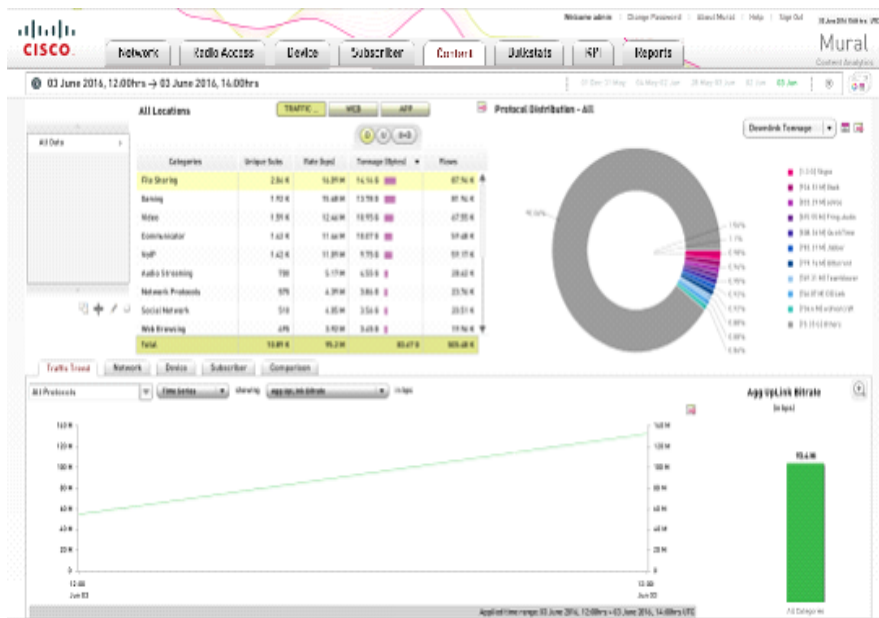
CISCO

Network | Radio Access | Device | Subscriber | Content | Bulkstats | KPI | Reports

Welcome admin | Change Password | About Mural | Help | Sign Out

Mural
Content Analytics

03 June 2016, 12.00hrs → 03 June 2016, 16.00hrs

All Locations

TRAFFIC | WEB | APP

All Data

| Categories | Unique Subs | Rate (bps) | Tonnage (Bytes) | Flows |
|---|---|---|---|---|
| File Sharing | 2.04 K | 14.09 M | 14.14 G | 87.94 K |
| Gaming | 1.92 K | 15.68 M | 13.59 G | 81.94 K |
| Video | 1.59 K | 12.46 M | 10.95 G | 67.55 K |
| Communicator | 1.43 K | 11.66 M | 10.07 G | 59.48 K |
| VoIP | 1.42 K | 11.89 M | 9.75 G | 59.17 K |
| Audio Streaming | 700 | 5.17 M | 4.55 G | 28.63 K |
| Network Protocols | 575 | 4.39 M | 3.86 G | 23.76 K |
| Social Network | 510 | 4.05 M | 3.56 G | 20.51 K |
| Web Browsing | 495 | 3.92 M | 3.45 G | 19.94 K |
| Total | 10.89 K | 95.3 M | 83.47 G | 505.48 K |

Protocol Distribution - All

Downlink Tonnage

Traffic Trend | Network | Device | Subscriber | Comparison

All Protocols | Time Series | showing | Agg UpLink Bitrate | in bps

140 M
120 M
100 M
80 M
60 M
40 M
20 M
0

12:00
Jun 03

Agg UpLink Bitrate
(in bps)

All Categories

Applied time range: 03 June 2016, 12:00hrs → 03 June 2016, 16:00hrs UTC